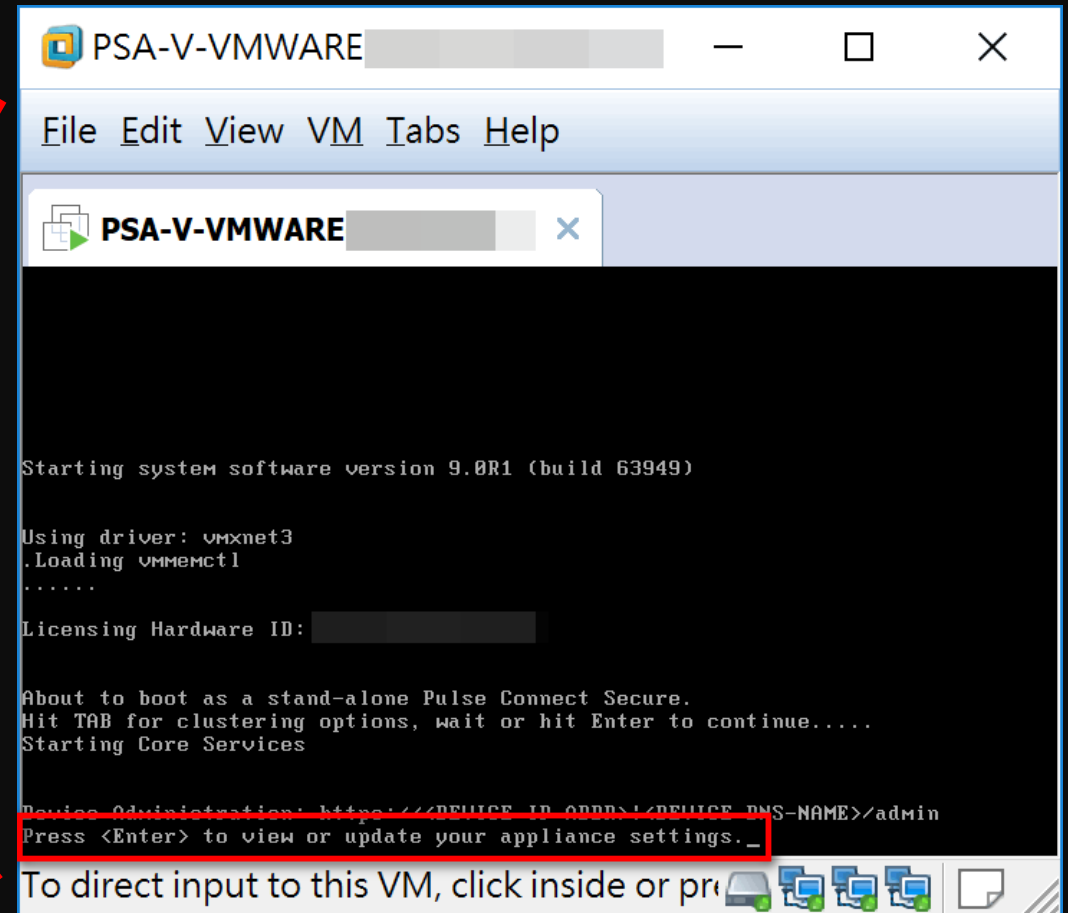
PSA-V-VMWARE

File Edit View VM Tabs Help

PSA-V-VMWARE

Starting system software version 9.0R1 (build 63949)

Using driver: vmxnet3
.Loading vmmemctl
......

Licensing Hardware ID:

About to boot as a stand-alone Pulse Connect Secure.
Hit TAB for clustering options, wait or hit Enter to continue.....
Starting Core Services

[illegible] https://<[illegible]>/admin
Press <Enter> to view or update your appliance settings._

To direct input to this VM, click inside or pre